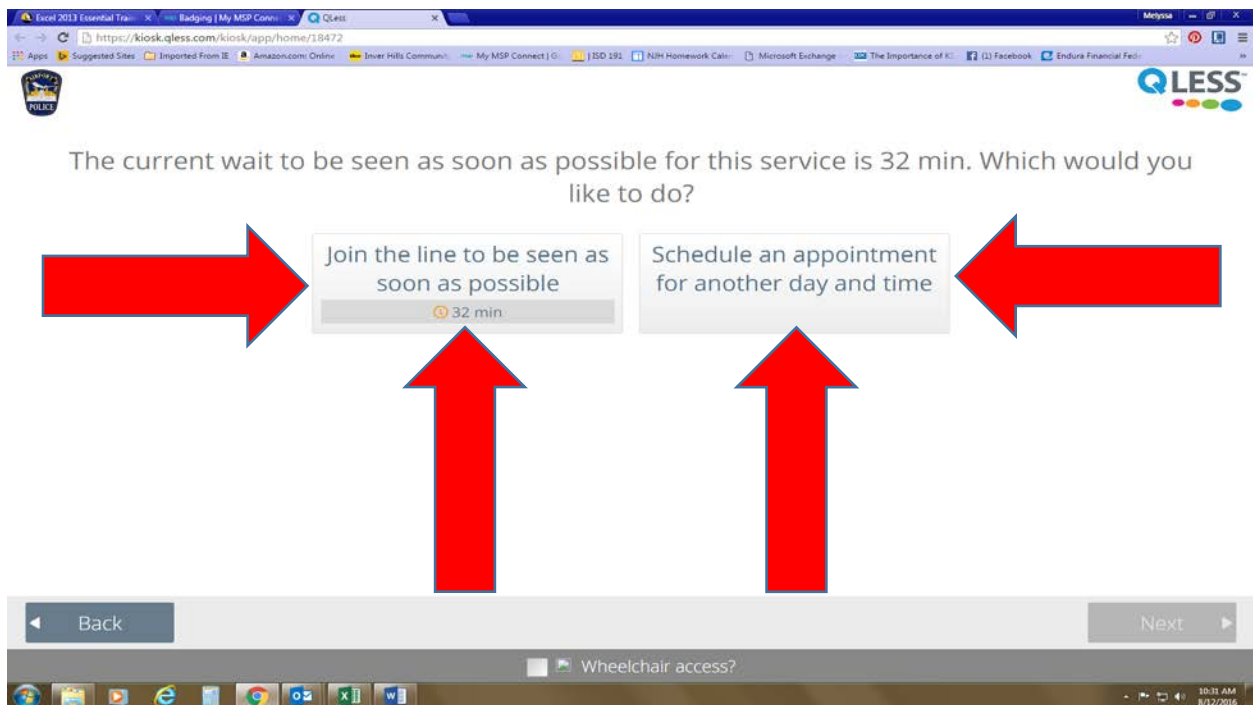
Excel 2013 Essential Trai × Badging | My MSP Conn × QLess ×

Melyssa

https://kiosk.qless.com/kiosk/app/home/18472

Apps Suggested Sites Imported From IE Amazon.com: Online Inver Hills Communit My MSP Connect | G ISD 191 NJH Homework Cale Microsoft Exchange The Importance of K (1) Facebook Endura Financial Fed

AIRPORT POLICE

QLESS

The current wait to be seen as soon as possible for this service is 32 min. Which would you like to do?

Join the line to be seen as soon as possible
32 min

Schedule an appointment for another day and time

Back

Next

Wheelchair access?

10:31 AM
8/12/2016